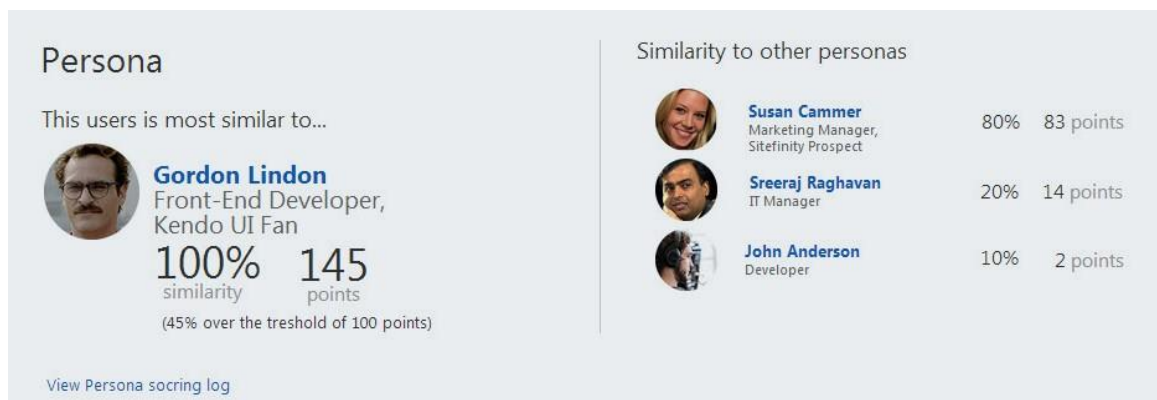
Persona

This users is most similar to...

Gordon Lindon
Front-End Developer, Kendo UI Fan

100% similarity
145 points

(45% over the treshold of 100 points)

View Persona socring log

Similarity to other personas

| | | |
|---|---|---|
| Susan Cammer<br>Marketing Manager, Sitefinity Prospect | 80% | 83 points |
| Sreeraj Raghavan<br>IT Manager | 20% | 14 points |
| John Anderson<br>Developer | 10% | 2 points |